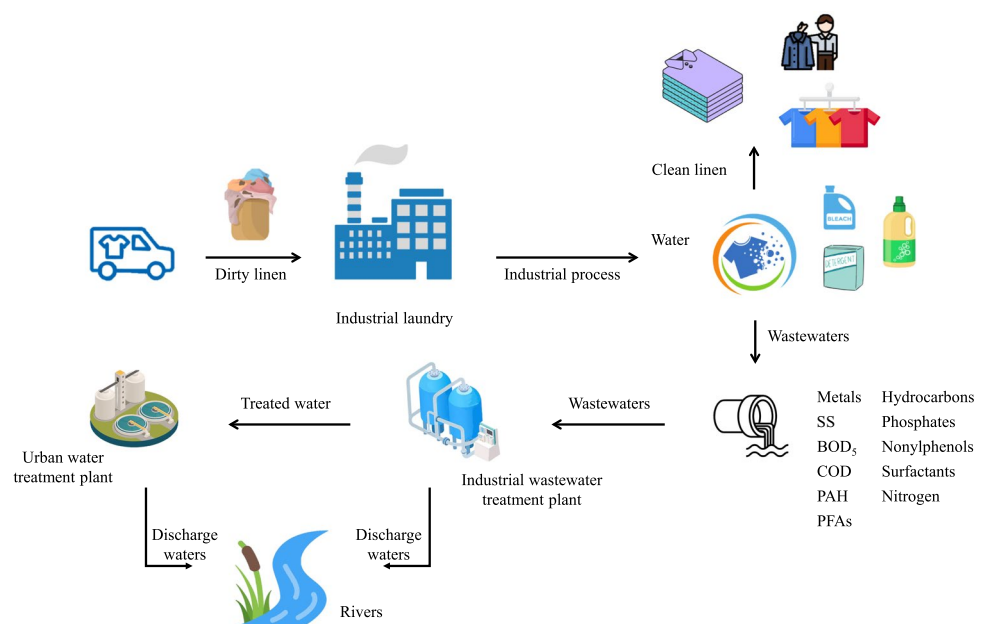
Clean linen

Dirty linen

Industrial laundry

Industrial process

Water

BLEACH

DETERGENT

Wastewaters

Treated water

Wastewaters

Urban water treatment plant

Industrial wastewater treatment plant

Metals
SS
$BOD_5$
COD
PAH
PFAs

Hydrocarbons
Phosphates
Nonylphenols
Surfactants
Nitrogen

Discharge waters

Discharge waters

Rivers